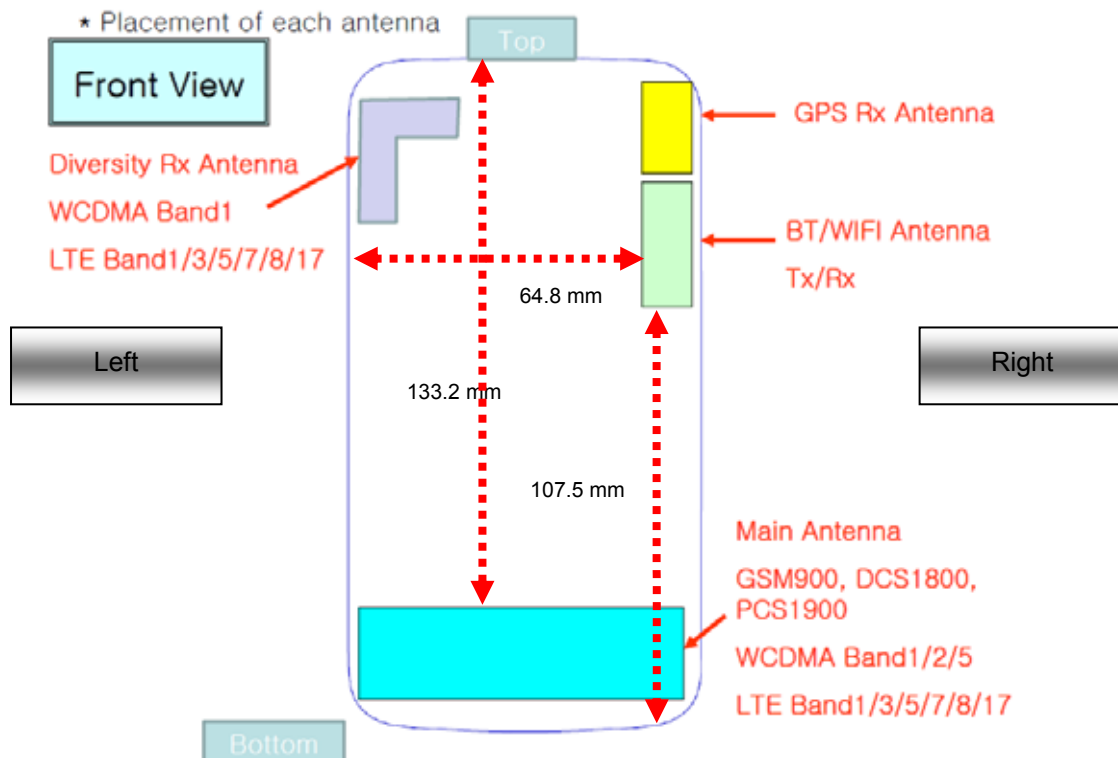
* Placement of each antenna

Top

Front View

GPS Rx Antenna

Diversity Rx Antenna

WCDMA Band1

LTE Band1/3/5/7/8/17

BT/WIFI Antenna

Tx/Rx

64.8 mm

Left

Right

133.2 mm

107.5 mm

Main Antenna

GSM900, DCS1800, PCS1900

WCDMA Band1/2/5

LTE Band1/3/5/7/8/17

Bottom